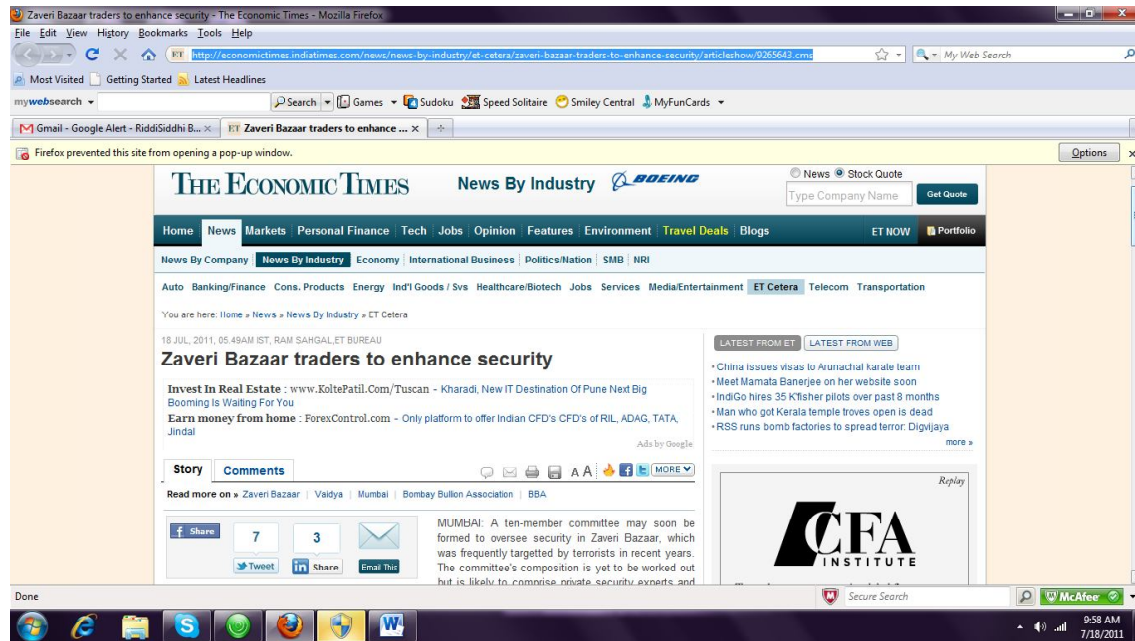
Zaveri Bazaar traders to enhance security - The Economic Times - Mozilla Firefox

File Edit View History Bookmarks Tools Help

http://economictimes.indiatimes.com/news/news-by-industry/et-cetera/zaveri-bazaar-traders-to-enhance-security/articleshow/9265643.cms

My Web Search

Most Visited Getting Started Latest Headlines

mywebsearch Search Games Sudoku Speed Solitaire Smiley Central MyFunCards

Gmail - Google Alert - RiddiSiddhi B... × Zaveri Bazaar traders to enhance ... ×

Firefox prevented this site from opening a pop-up window.

Options

THE ECONOMIC TIMES News By Industry BOEING

News Stock Quote

Type Company Name Get Quote

Home News Markets Personal Finance Tech Jobs Opinion Features Environment Travel Deals Blogs ET NOW Portfolio

News By Company News By Industry Economy International Business Politics/Nation SMB NRI

Auto Banking/Finance Cons. Products Energy Ind'l Goods / Svs Healthcare/Biotech Jobs Services Media/Entertainment ET Cetera Telecom Transportation

You are here: Home » News » News By Industry » ET Cetera

18 JUL, 2011, 05.49AM IST, RAM SAHGAL,ET BUREAU

Zaveri Bazaar traders to enhance security

Invest In Real Estate : www.KoltePatil.Com/Tuscan - Kharadi, New IT Destination Of Pune Next Big Booming Is Waiting For You

Earn money from home : ForexControl.com - Only platform to offer Indian CFD's CFD's of RIL, ADAG, TATA, Jindal

Ads by Google

Story Comments

A A MORE

Read more on » Zaveri Bazaar | Vaidya | Mumbai | Bombay Bullion Association | BBA

Share 7 3

Tweet Share Email This

MUMBAI: A ten-member committee may soon be formed to oversee security in Zaveri Bazaar, which was frequently targetted by terrorists in recent years. The committee's composition is yet to be worked out but is likely to comprise private security experts and

LATEST FROM ET LATEST FROM WEB

China issues visas to Arunachal karate team
Meet Mamata Banerjee on her website soon
IndiGo hires 35 K'fisher pilots over past 8 months
Man who got Kerala temple troves open is dead
RSS runs bomb factories to spread terror: Digvijaya

more »

Replay

CFA INSTITUTE

Done

Secure Search

McAfee

9:58 AM
7/18/2011